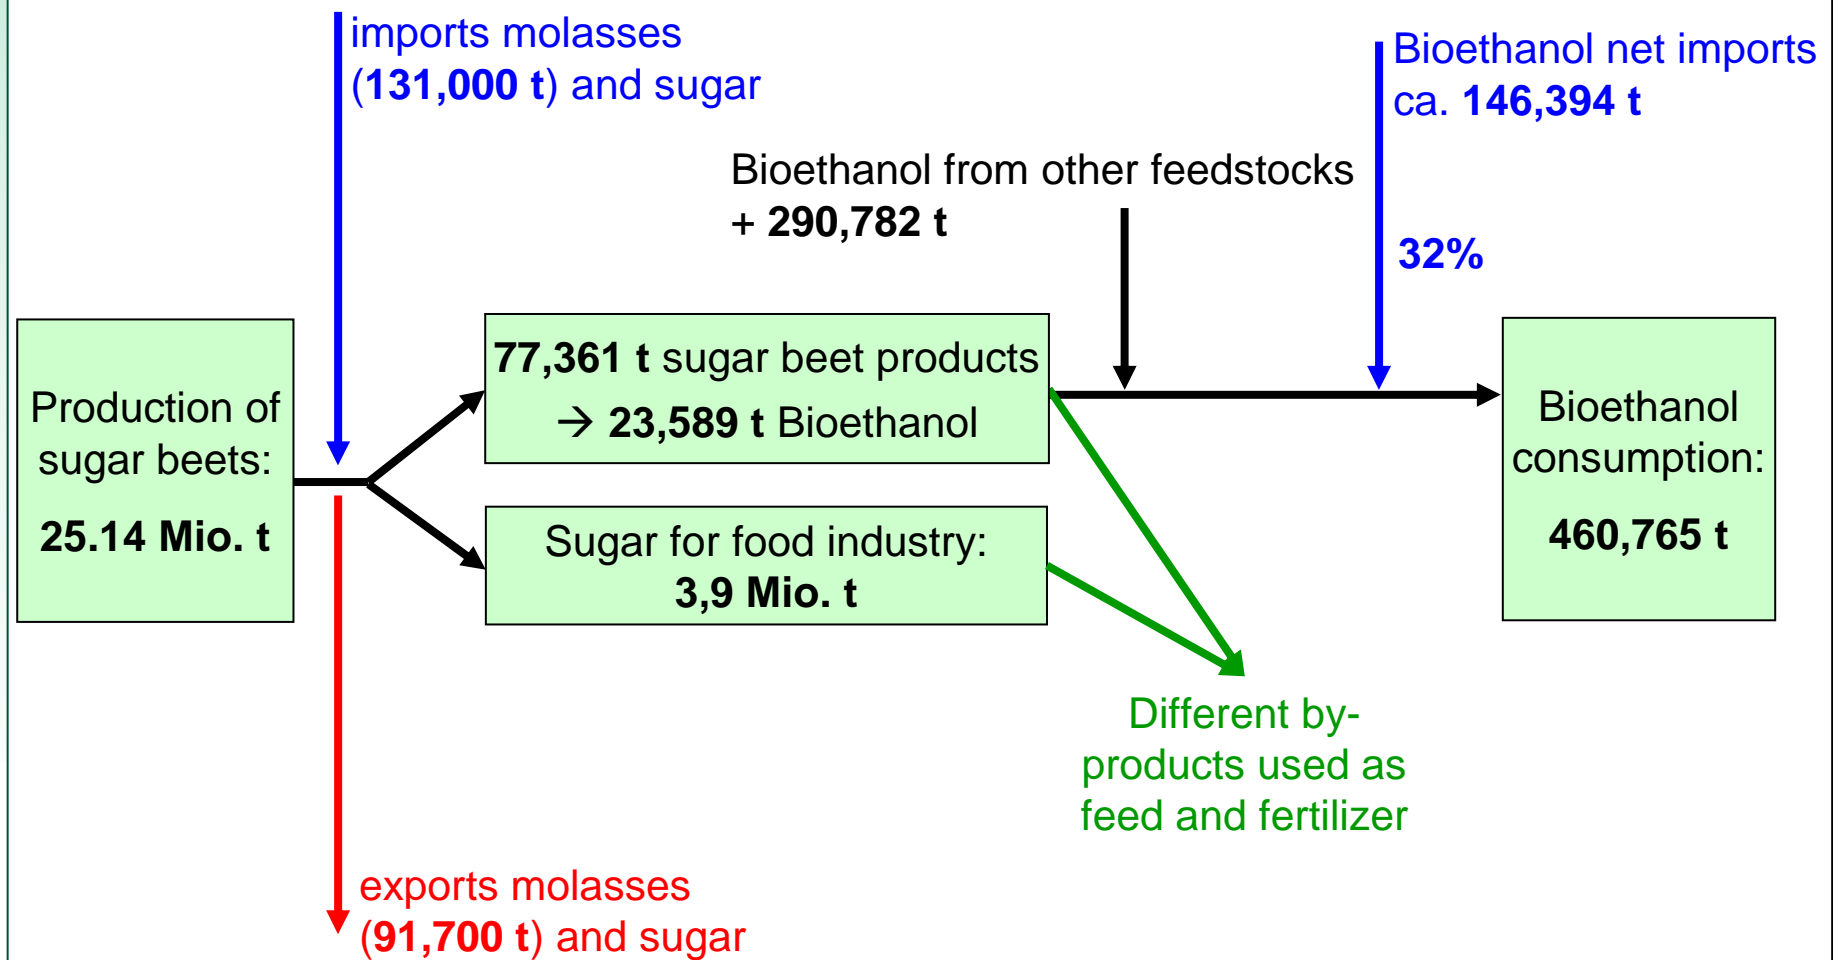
imports molasses (131,000 t) and sugar

Biothanol net imports ca. 146,394 t

Bioethanol from other feedstocks + 290,782 t

32%

Production of sugar beets: 25.14 Mio. t

77,361 t sugar beet products → 23,589 t Bioethanol

Sugar for food industry: 3,9 Mio. t

Bioethanol consumption: 460,765 t

Different by-products used as feed and fertilizer

exports molasses (91,700 t) and sugar